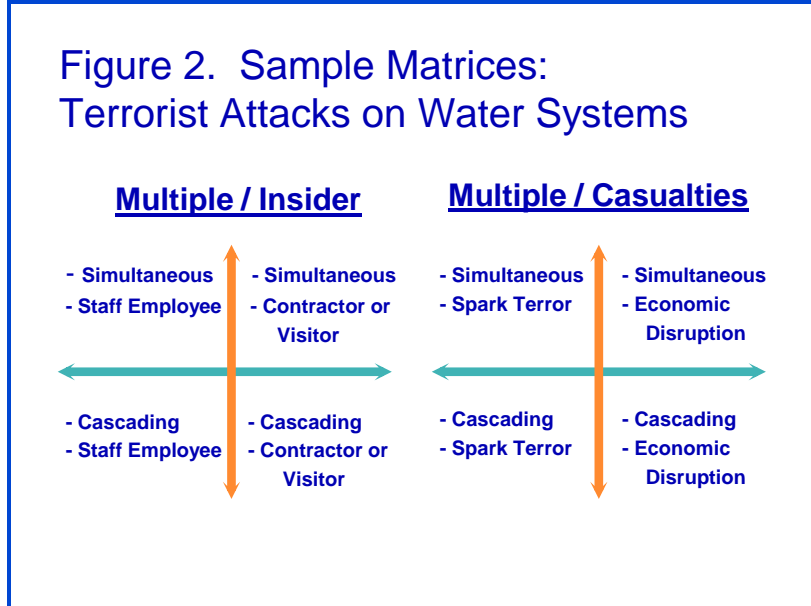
Figure 2. Sample Matrices: Terrorist Attacks on Water Systems

Multiple / Insider

- Simultaneous
- Staff Employee

- Simultaneous
- Contractor or Visitor

- Cascading
- Staff Employee

- Cascading
- Contractor or Visitor

Multiple / Casualties

- Simultaneous
- Spark Terror

- Simultaneous
- Economic Disruption

- Cascading
- Spark Terror

- Cascading
- Economic Disruption